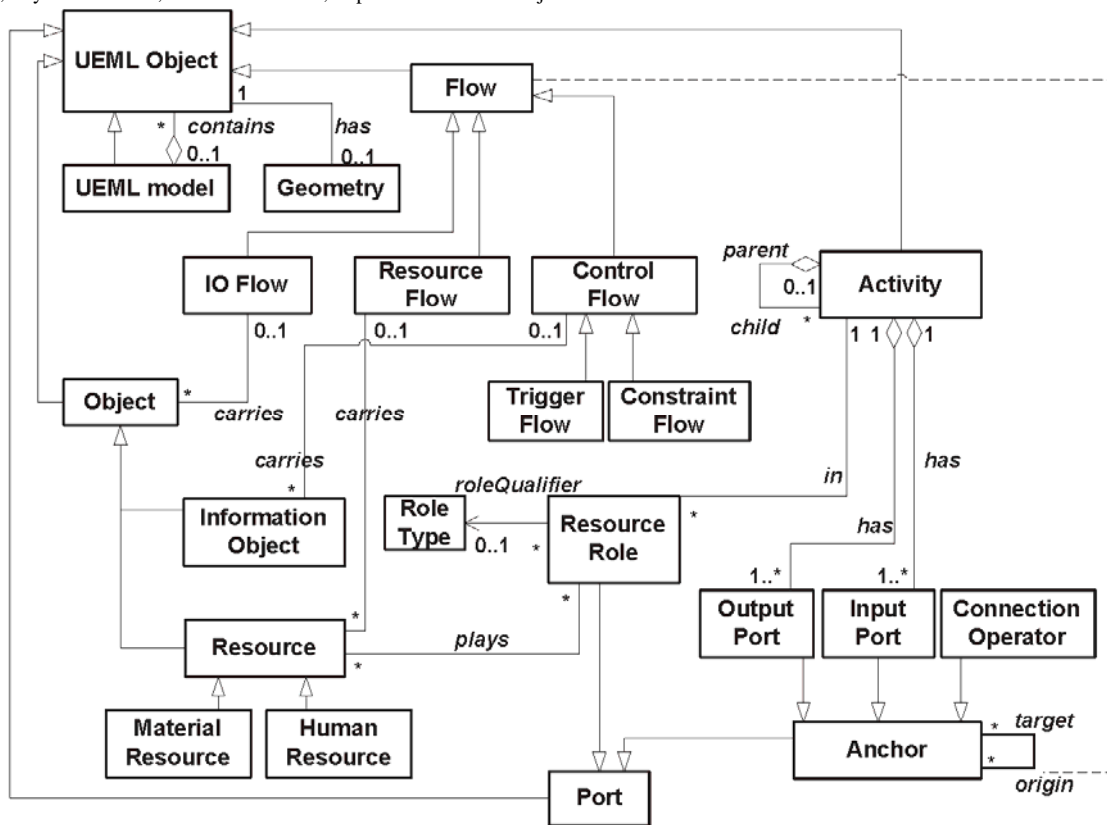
UEML Object
1
*
contains
0..1
has
0..1
UEML model
Geometry
Flow
IO Flow
Resource Flow
Control Flow
0..1
0..1
0..1
parent
0..1
child
*
Activity
1 1 1
Object
*
carries
carries
Trigger Flow
Constraint Flow
carries
*
roleQualifier
in
has
Information Object
Role Type
0..1
*
Resource Role
*
has
1..*
1..*
*
*
Output Port
Input Port
Connection Operator
Resource
*
plays
Material Resource
Human Resource
Anchor
*
target
*
origin
Port